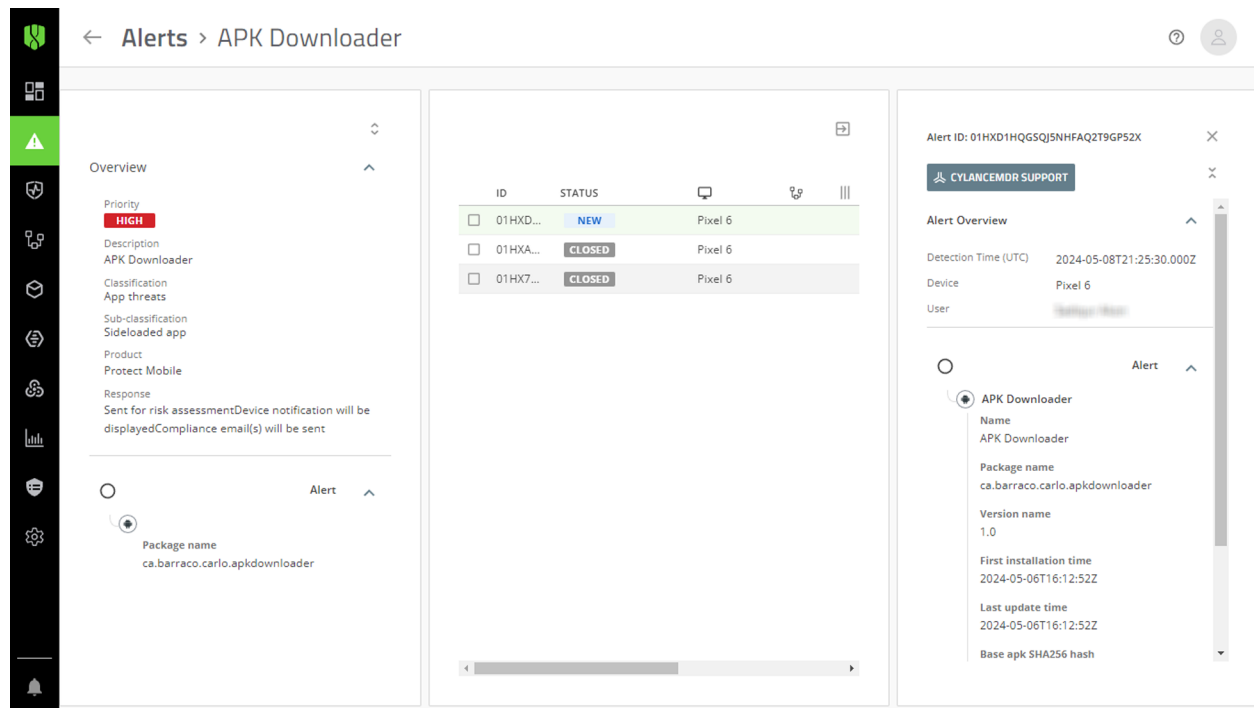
← Alerts > APK Downloader

Overview

Priority
HIGH
Description
APK Downloader
Classification
App threats
Sub-classification
Sideloaded app
Product
Protect Mobile
Response
Sent for risk assessmentDevice notification will be displayedCompliance email(s) will be sent

Alert

Package name
ca.barraco.carlo.apkdownloader

| ID | STATUS | | |
|---|---|---|---|
| 01HXD... | NEW | Pixel 6 | |
| 01HXA... | CLOSED | Pixel 6 | |
| 01HX7... | CLOSED | Pixel 6 | |

Alert ID: 01HXD1HQGSQJ5NHFAQ2T9GP52X

CYLANCEMDR SUPPORT

Alert Overview

Detection Time (UTC) 2024-05-08T21:25:30.000Z
Device Pixel 6
User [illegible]

Alert

APK Downloader
Name
APK Downloader
Package name
ca.barraco.carlo.apkdownloader
Version name
1.0
First installation time
2024-05-06T16:12:52Z
Last update time
2024-05-06T16:12:52Z
Base apk SHA256 hash